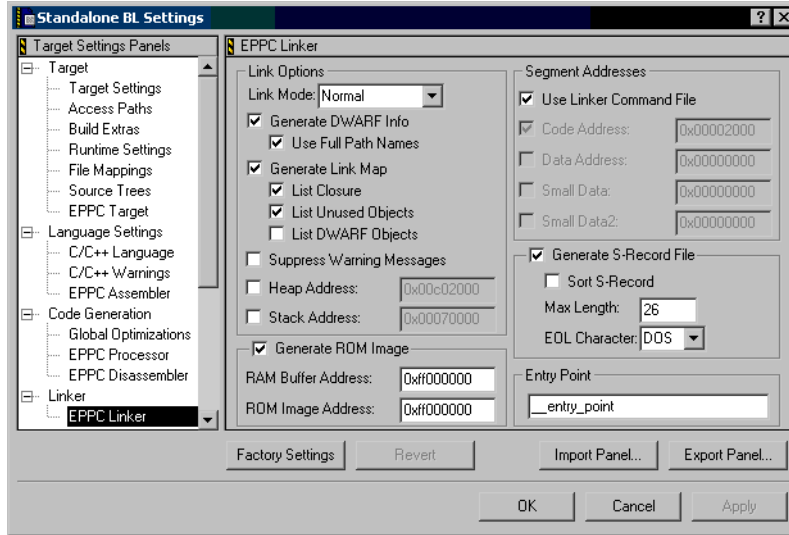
Standalone BL Settings

? X

Target Settings Panels
Target
Target Settings
Access Paths
Build Extras
Runtime Settings
File Mappings
Source Trees
EPPC Target
Language Settings
C/C++ Language
C/C++ Warnings
EPPC Assembler
Code Generation
Global Optimizations
EPPC Processor
EPPC Disassembler
Linker
EPPC Linker

EPPC Linker

Link Options
Link Mode: Normal
Generate DWARF Info
Use Full Path Names
Generate Link Map
List Closure
List Unused Objects
List DWARF Objects
Suppress Warning Messages
Heap Address: 0x00c02000
Stack Address: 0x00070000

Generate ROM Image
RAM Buffer Address: 0xff000000
ROM Image Address: 0xff000000

Segment Addresses
Use Linker Command File
Code Address: 0x00002000
Data Address: 0x00000000
Small Data: 0x00000000
Small Data2: 0x00000000

Generate S-Record File
Sort S-Record
Max Length: 26
EOL Character: DOS

Entry Point
__entry_point

Factory Settings
Revert
Import Panel...
Export Panel...

OK
Cancel
Apply